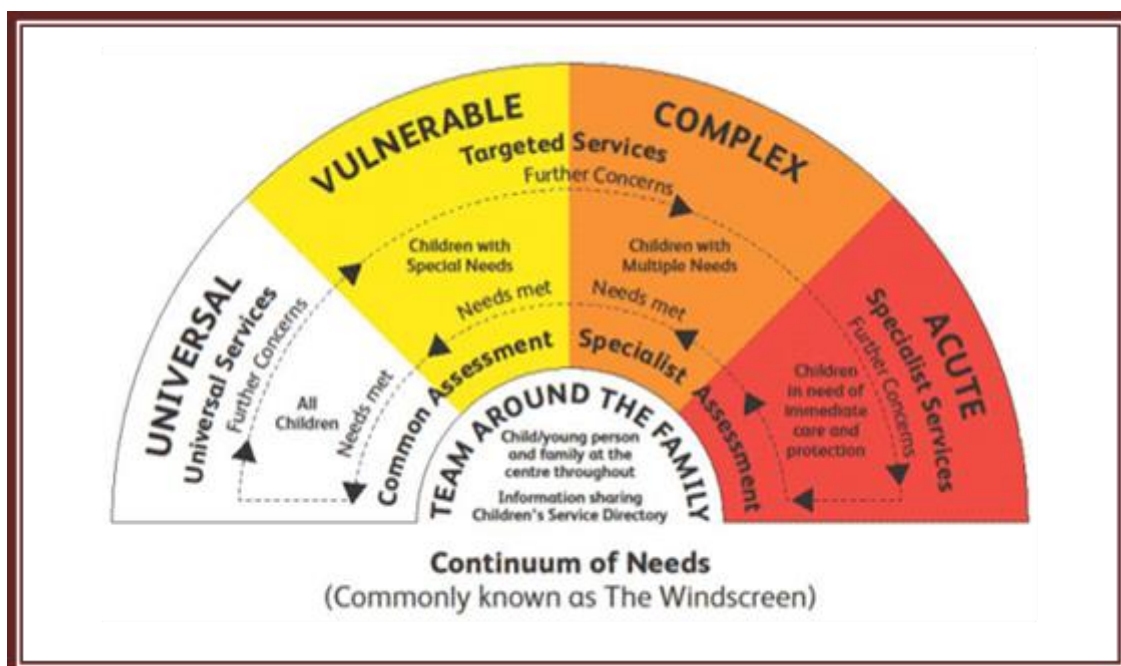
UNIVERSAL
Universal Services
Further Concerns
All Children
Needs met

VULNERABLE
Targeted Services
Children with Special Needs
Needs met

COMPLEX
Further Concerns
Children with Multiple Needs
Needs met

ACUTE
Specialist Services
Further Concerns
Children in need of immediate care and protection

Common Assessment
Specialist Assessment

TEAM AROUND THE FAMILY
Child/young person and family at the centre throughout
Information sharing Children's Service Directory

Continuum of Needs
(Commonly known as The Windscreen)